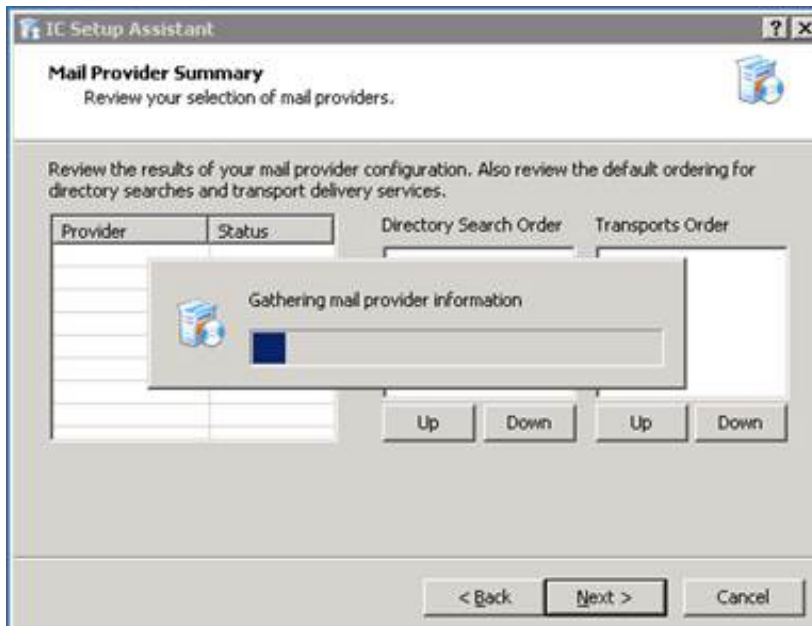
IC Setup Assistant

?

Mail Provider Summary
Review your selection of mail providers.

Review the results of your mail provider configuration. Also review the default ordering for directory searches and transport delivery services.

| Provider | Status |
|---|---|

Directory Search Order

Transports Order

Gathering mail provider information

Up

Down

Up

Down

< Back

Next >

Cancel